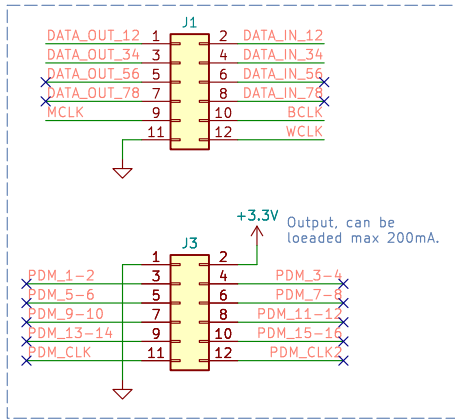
J1

DATA_OUT_12 1 2 DATA_IN_12
DATA_OUT_34 3 4 DATA_IN_34
DATA_OUT_56 5 6 DATA_IN_56
DATA_OUT_78 7 8 DATA_IN_78
MCLK 9 10 BCLK
11 12 WCLK

+3.3V
Output, can be loeaded max 200mA.

J3

1 2
PDM_1-2 3 4 PDM_3-4
PDM_5-6 5 6 PDM_7-8
PDM_9-10 7 8 PDM_11-12
PDM_13-14 9 10 PDM_15-16
PDM_CLK 11 12 PDM_CLK2